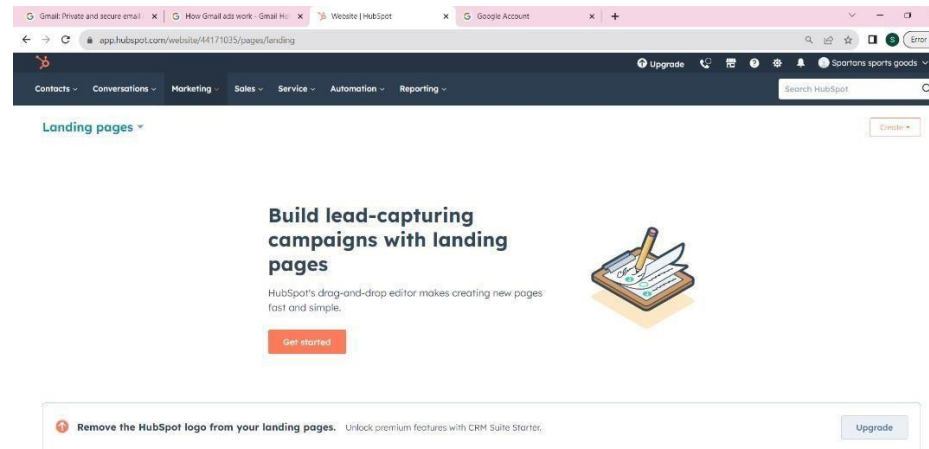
G Gmail: Private and secure email × | G How Gmail ads work - Gmail He × | Website | HubSpot × | G Google Account × | +

app.hubspot.com/website/44171035/pages/landing

S Error

Upgrade

Spartans sports goods

Contacts | Conversations | Marketing | Sales | Service | Automation | Reporting

Search HubSpot

Landing pages

Create

Build lead-capturing campaigns with landing pages

HubSpot's drag-and-drop editor makes creating new pages fast and simple.

Get started

Remove the HubSpot logo from your landing pages. Unlock premium features with CRM Suite Starter.

Upgrade